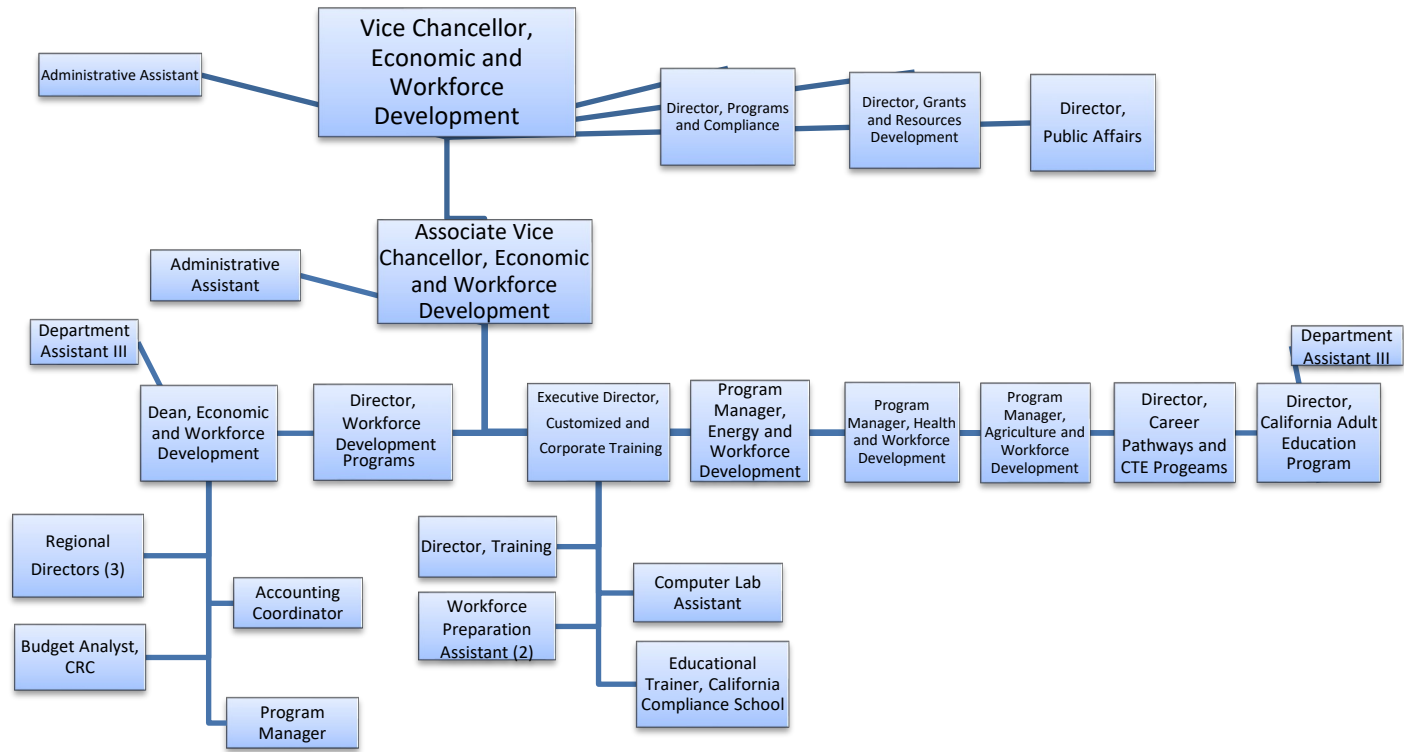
Vice Chancellor, Economic and Workforce Development

Administrative Assistant

Director, Programs and Compliance

Director, Grants and Resources Development

Director, Public Affairs

Associate Vice Chancellor, Economic and Workforce Development

Administrative Assistant

Department Assistant III

Dean, Economic and Workforce Development

Director, Workforce Development Programs

Executive Director, Customized and Corporate Training

Program Manager, Energy and Workforce Development

Program Manager, Health and Workforce Development

Program Manager, Agriculture and Workforce Development

Director, Career Pathways and CTE Progeams

Department Assistant III

Director, California Adult Education Program

Regional Directors (3)

Accounting Coordinator

Budget Analyst, CRC

Program Manager

Director, Training

Workforce Preparation Assistant (2)

Computer Lab Assistant

Educational Trainer, California Compliance School